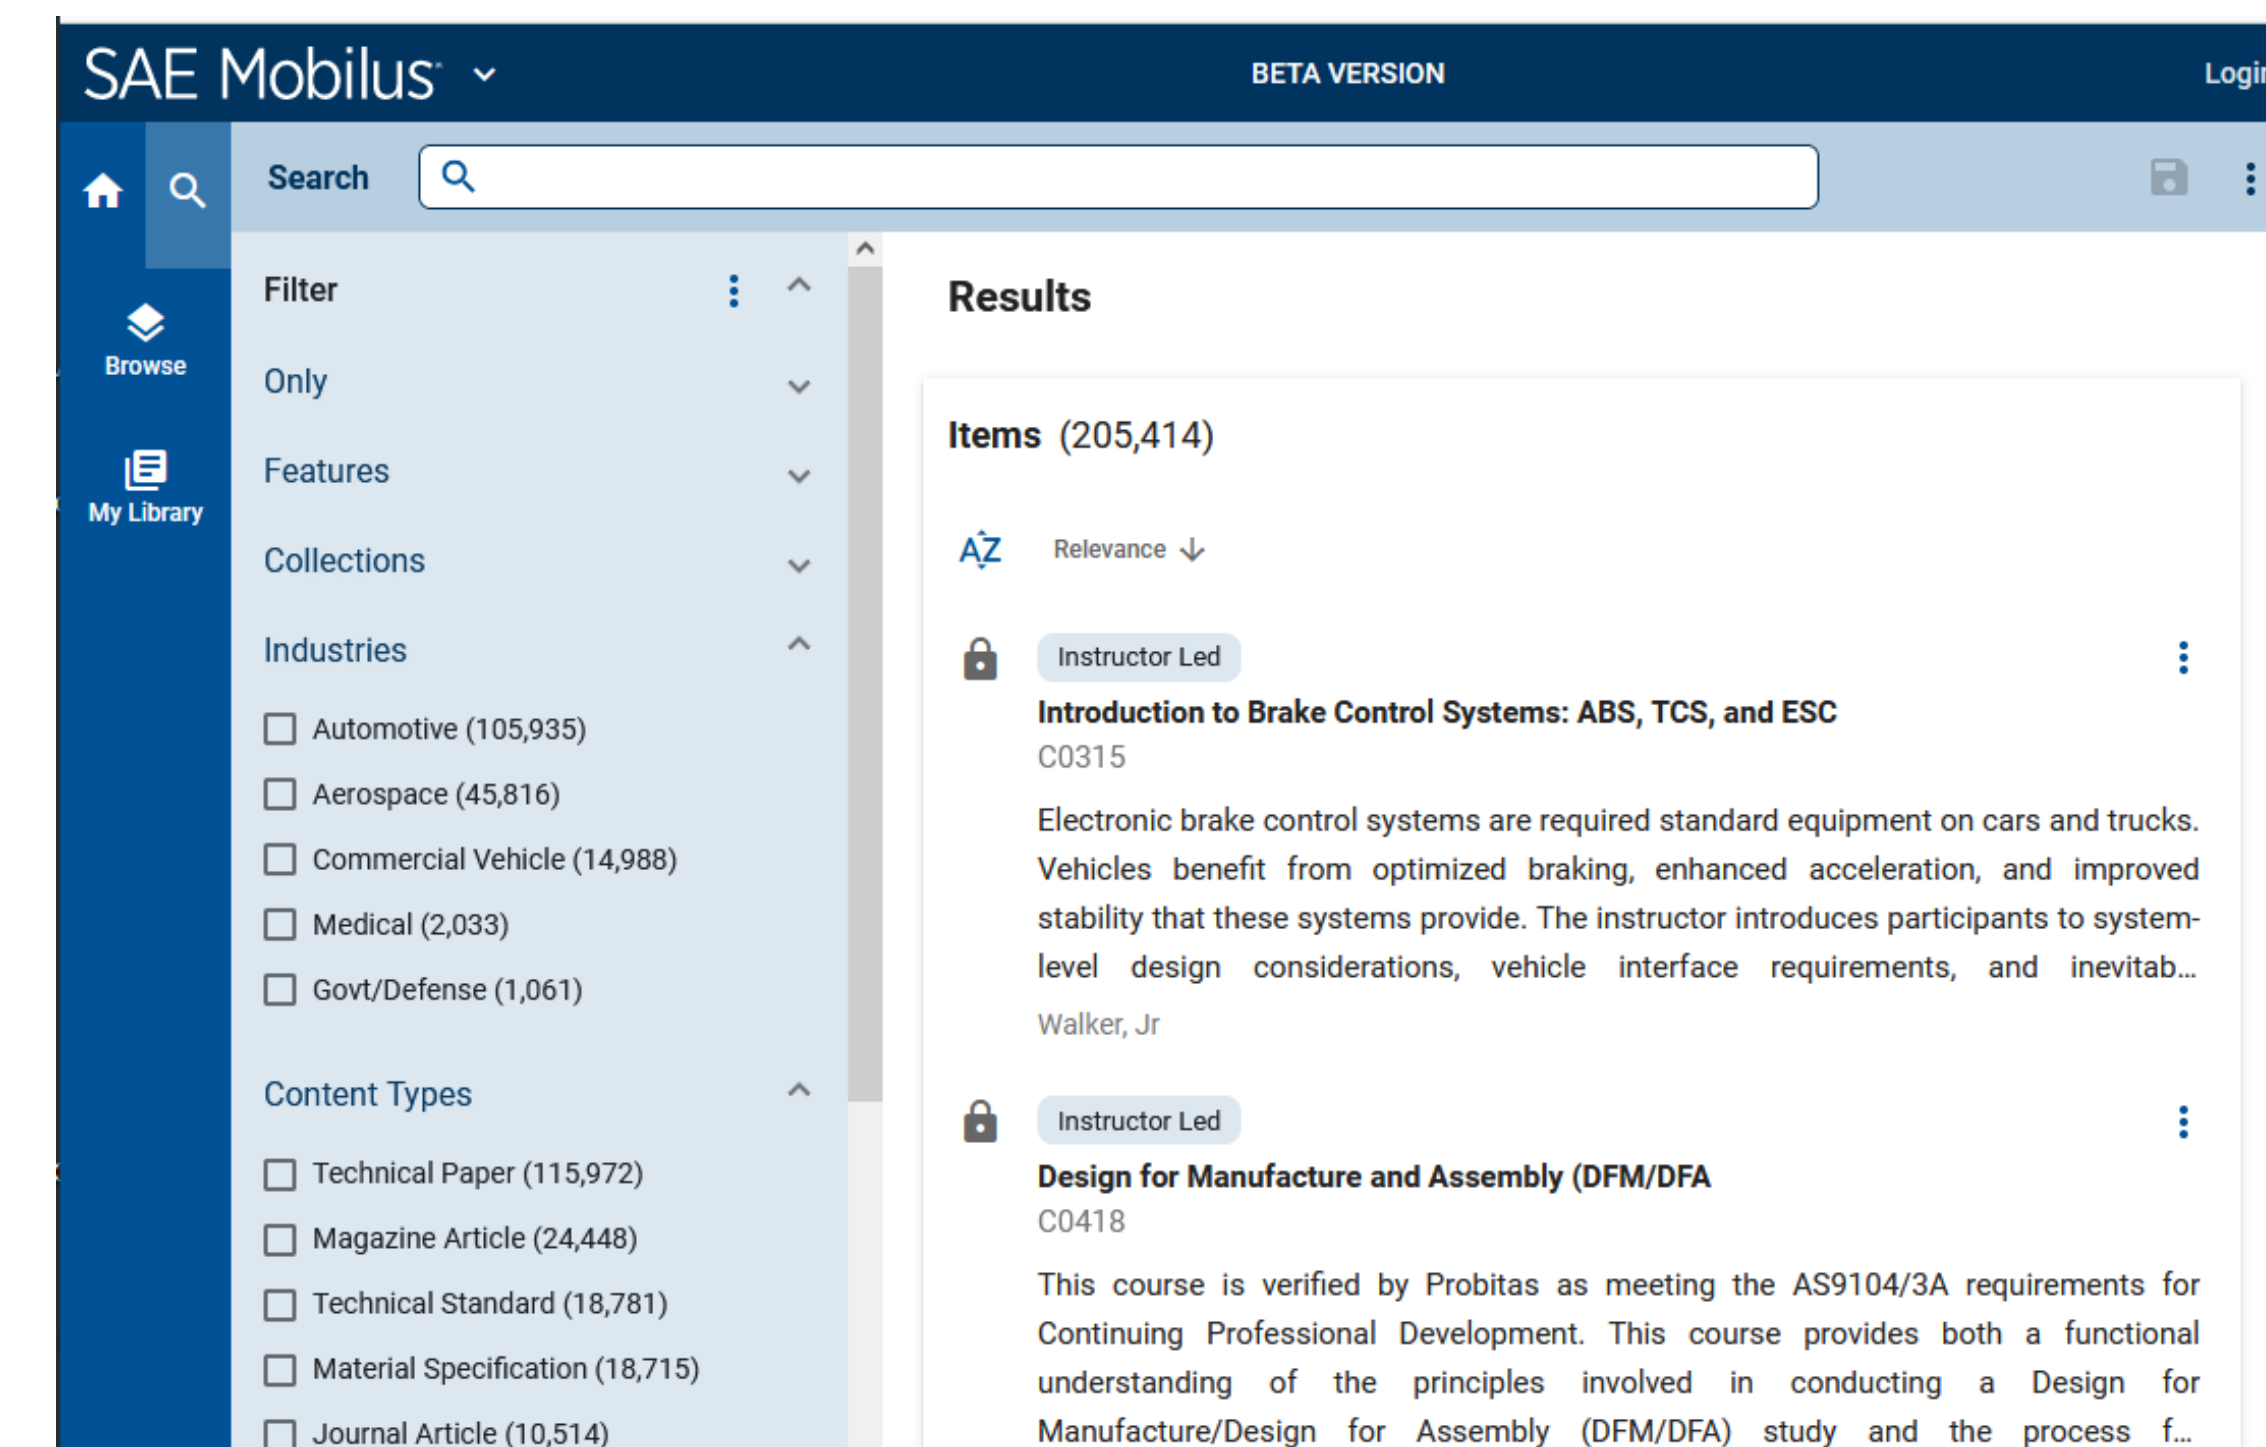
SAE Mobilus

BETA VERSION

Logi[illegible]

Search

Browse

My Library

Filter

Only

Features

Collections

Industries

Automotive (105,935)

Aerospace (45,816)

Commercial Vehicle (14,988)

Medical (2,033)

Govt/Defense (1,061)

Content Types

Technical Paper (115,972)

Magazine Article (24,448)

Technical Standard (18,781)

Material Specification (18,715)

Journal Article (10,514)

Results

Items (205,414)

AZ Relevance

Instructor Led

Introduction to Brake Control Systems: ABS, TCS, and ESC

C0315

Electronic brake control systems are required standard equipment on cars and trucks. Vehicles benefit from optimized braking, enhanced acceleration, and improved stability that these systems provide. The instructor introduces participants to system-level design considerations, vehicle interface requirements, and inevitab...

Walker, Jr

Instructor Led

Design for Manufacture and Assembly (DFM/DFA

C0418

This course is verified by Probitas as meeting the AS9104/3A requirements for Continuing Professional Development. This course provides both a functional understanding of the principles involved in conducting a Design for Manufacture/Design for Assembly (DFM/DFA) study and the process f...